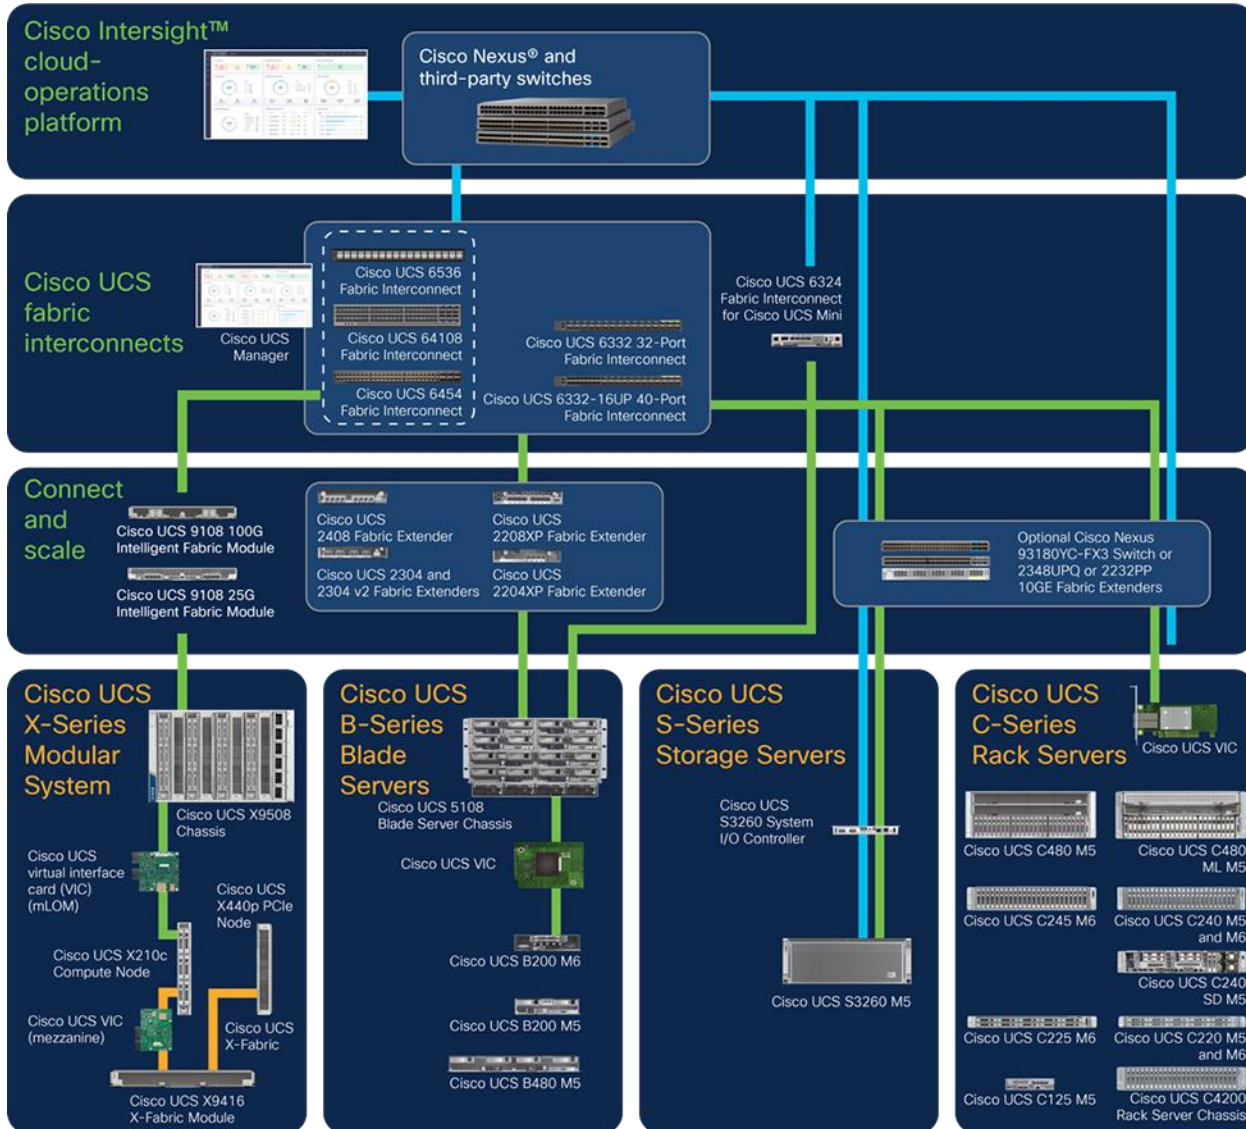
Cisco Intersight™ cloud-operations platform

Cisco Nexus® and third-party switches

Cisco UCS fabric interconnects

Cisco UCS Manager

Cisco UCS 6536 Fabric Interconnect

Cisco UCS 64108 Fabric Interconnect

Cisco UCS 6454 Fabric Interconnect

Cisco UCS 6332 32-Port Fabric Interconnect

Cisco UCS 6332-16UP 40-Port Fabric Interconnect

Cisco UCS 6324 Fabric Interconnect for Cisco UCS Mini

Connect and scale

Cisco UCS 9108 100G Intelligent Fabric Module

Cisco UCS 9108 25G Intelligent Fabric Module

Cisco UCS 2408 Fabric Extender

Cisco UCS 2208XP Fabric Extender

Cisco UCS 2304 and 2304 v2 Fabric Extenders

Cisco UCS 2204XP Fabric Extender

Optional Cisco Nexus 93180YC-FX3 Switch or 2348UPQ or 2232PP 10GE Fabric Extenders

Cisco UCS X-Series Modular System

Cisco UCS X9508 Chassis

Cisco UCS virtual interface card (VIC) (mLOM)

Cisco UCS X440p PCIe Node

Cisco UCS X210c Compute Node

Cisco UCS VIC (mezzanine)

Cisco UCS X-Fabric

Cisco UCS X9416 X-Fabric Module

Cisco UCS B-Series Blade Servers

Cisco UCS 5108 Blade Server Chassis

Cisco UCS VIC

Cisco UCS B200 M6

Cisco UCS B200 M5

Cisco UCS B480 M5

Cisco UCS S-Series Storage Servers

Cisco UCS S3260 System I/O Controller

Cisco UCS S3260 M5

Cisco UCS C-Series Rack Servers

Cisco UCS VIC

Cisco UCS C480 M5

Cisco UCS C480 ML M5

Cisco UCS C245 M6

Cisco UCS C240 M5 and M6

Cisco UCS C240 SD M5

Cisco UCS C225 M6

Cisco UCS C220 M5 and M6

Cisco UCS C125 M5

Cisco UCS C4200 Rack Server Chassis